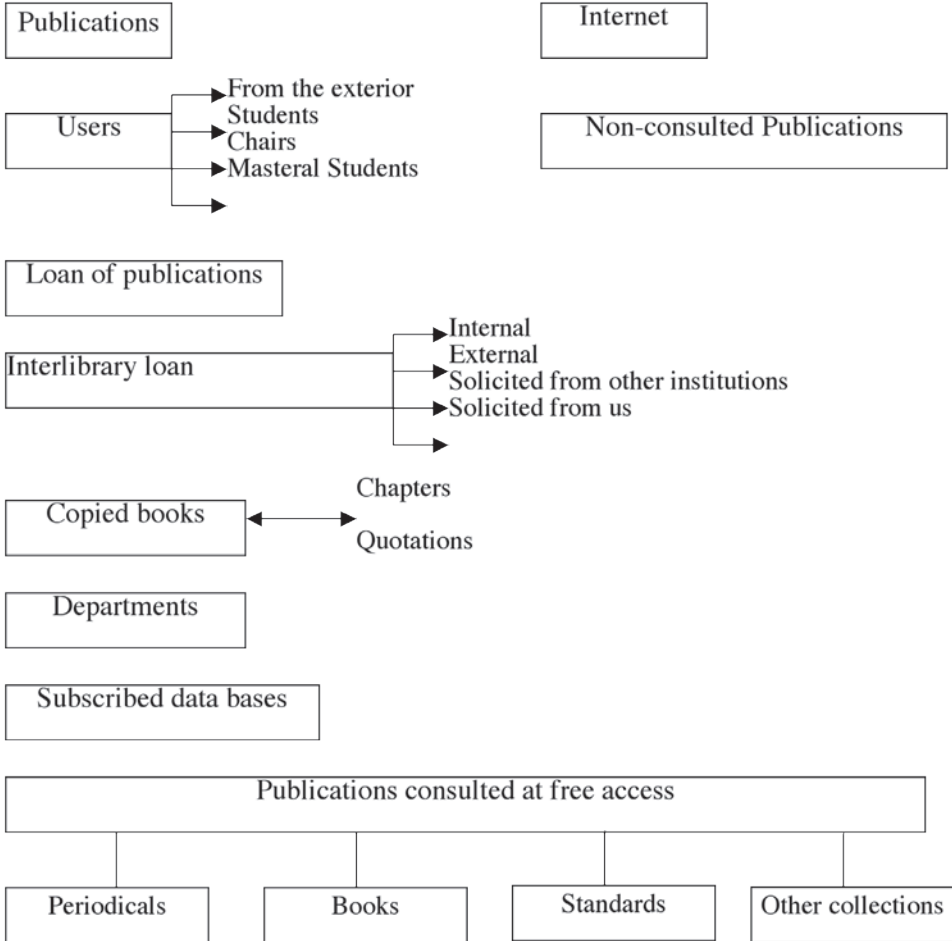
Publications

Internet

Users

From the exterior
Students
Chairs
Masteral Students

Non-consulted Publications

Loan of publications

Interlibrary loan

Internal
External
Solicited from other institutions
Solicited from us

Copied books

Chapters
Quotations

Departments

Subscribed data bases

Publications consulted at free access

Periodicals

Books

Standards

Other collections